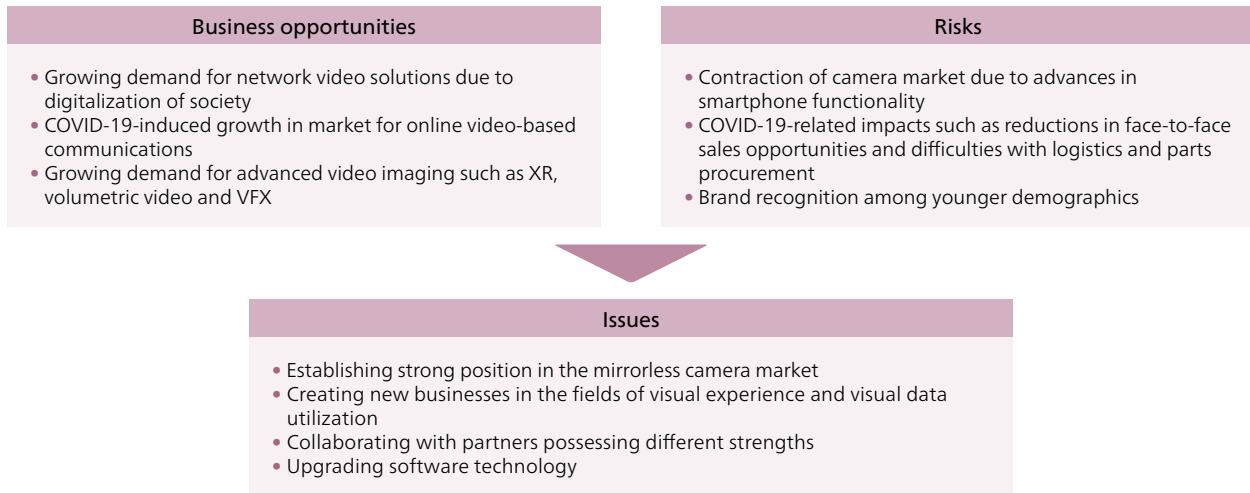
Business opportunities

• Growing demand for network video solutions due to digitalization of society
• COVID-19-induced growth in market for online video-based communications
• Growing demand for advanced video imaging such as XR, volumetric video and VFX

Risks

• Contraction of camera market due to advances in smartphone functionality
• COVID-19-related impacts such as reductions in face-to-face sales opportunities and difficulties with logistics and parts procurement
• Brand recognition among younger demographics

Issues

• Establishing strong position in the mirrorless camera market
• Creating new businesses in the fields of visual experience and visual data utilization
• Collaborating with partners possessing different strengths
• Upgrading software technology